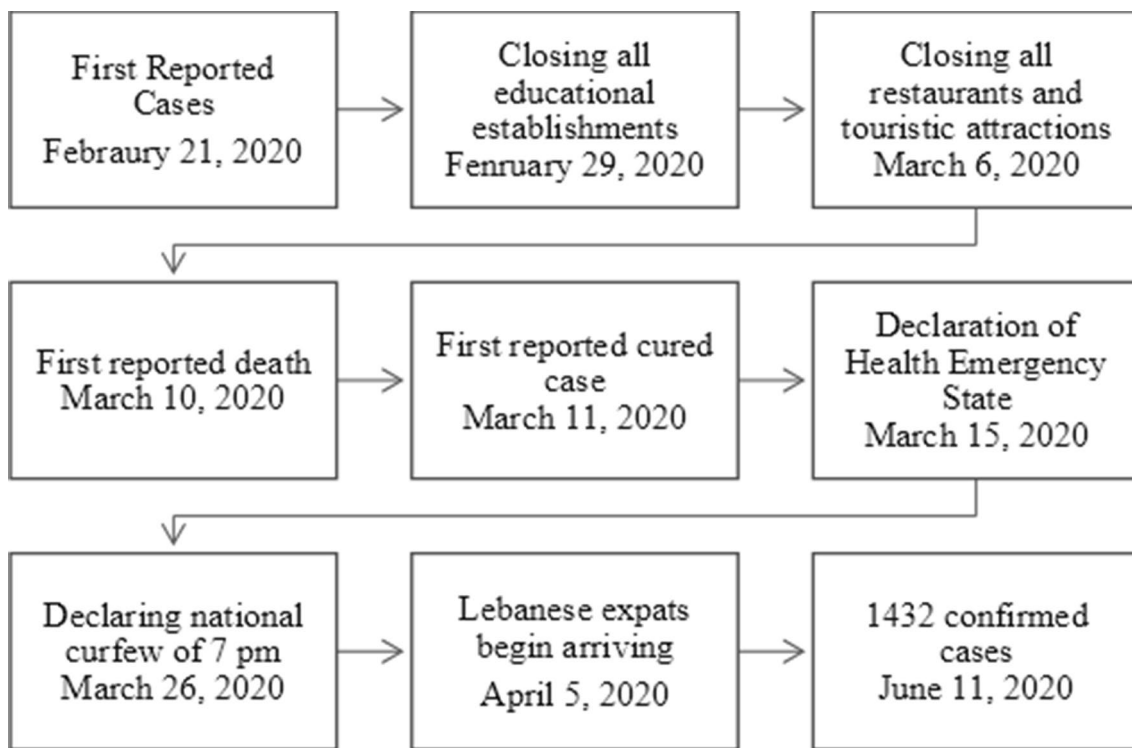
First Reported Cases
Febraury 21, 2020

Closing all educational establishments
Fenruary 29, 2020

Closing all restaurants and touristic attractions
March 6, 2020

First reported death
March 10, 2020

First reported cured case
March 11, 2020

Declaration of Health Emergency State
March 15, 2020

Declaring national curfew of 7 pm
March 26, 2020

Lebanese expats begin arriving
April 5, 2020

1432 confirmed cases
June 11, 2020